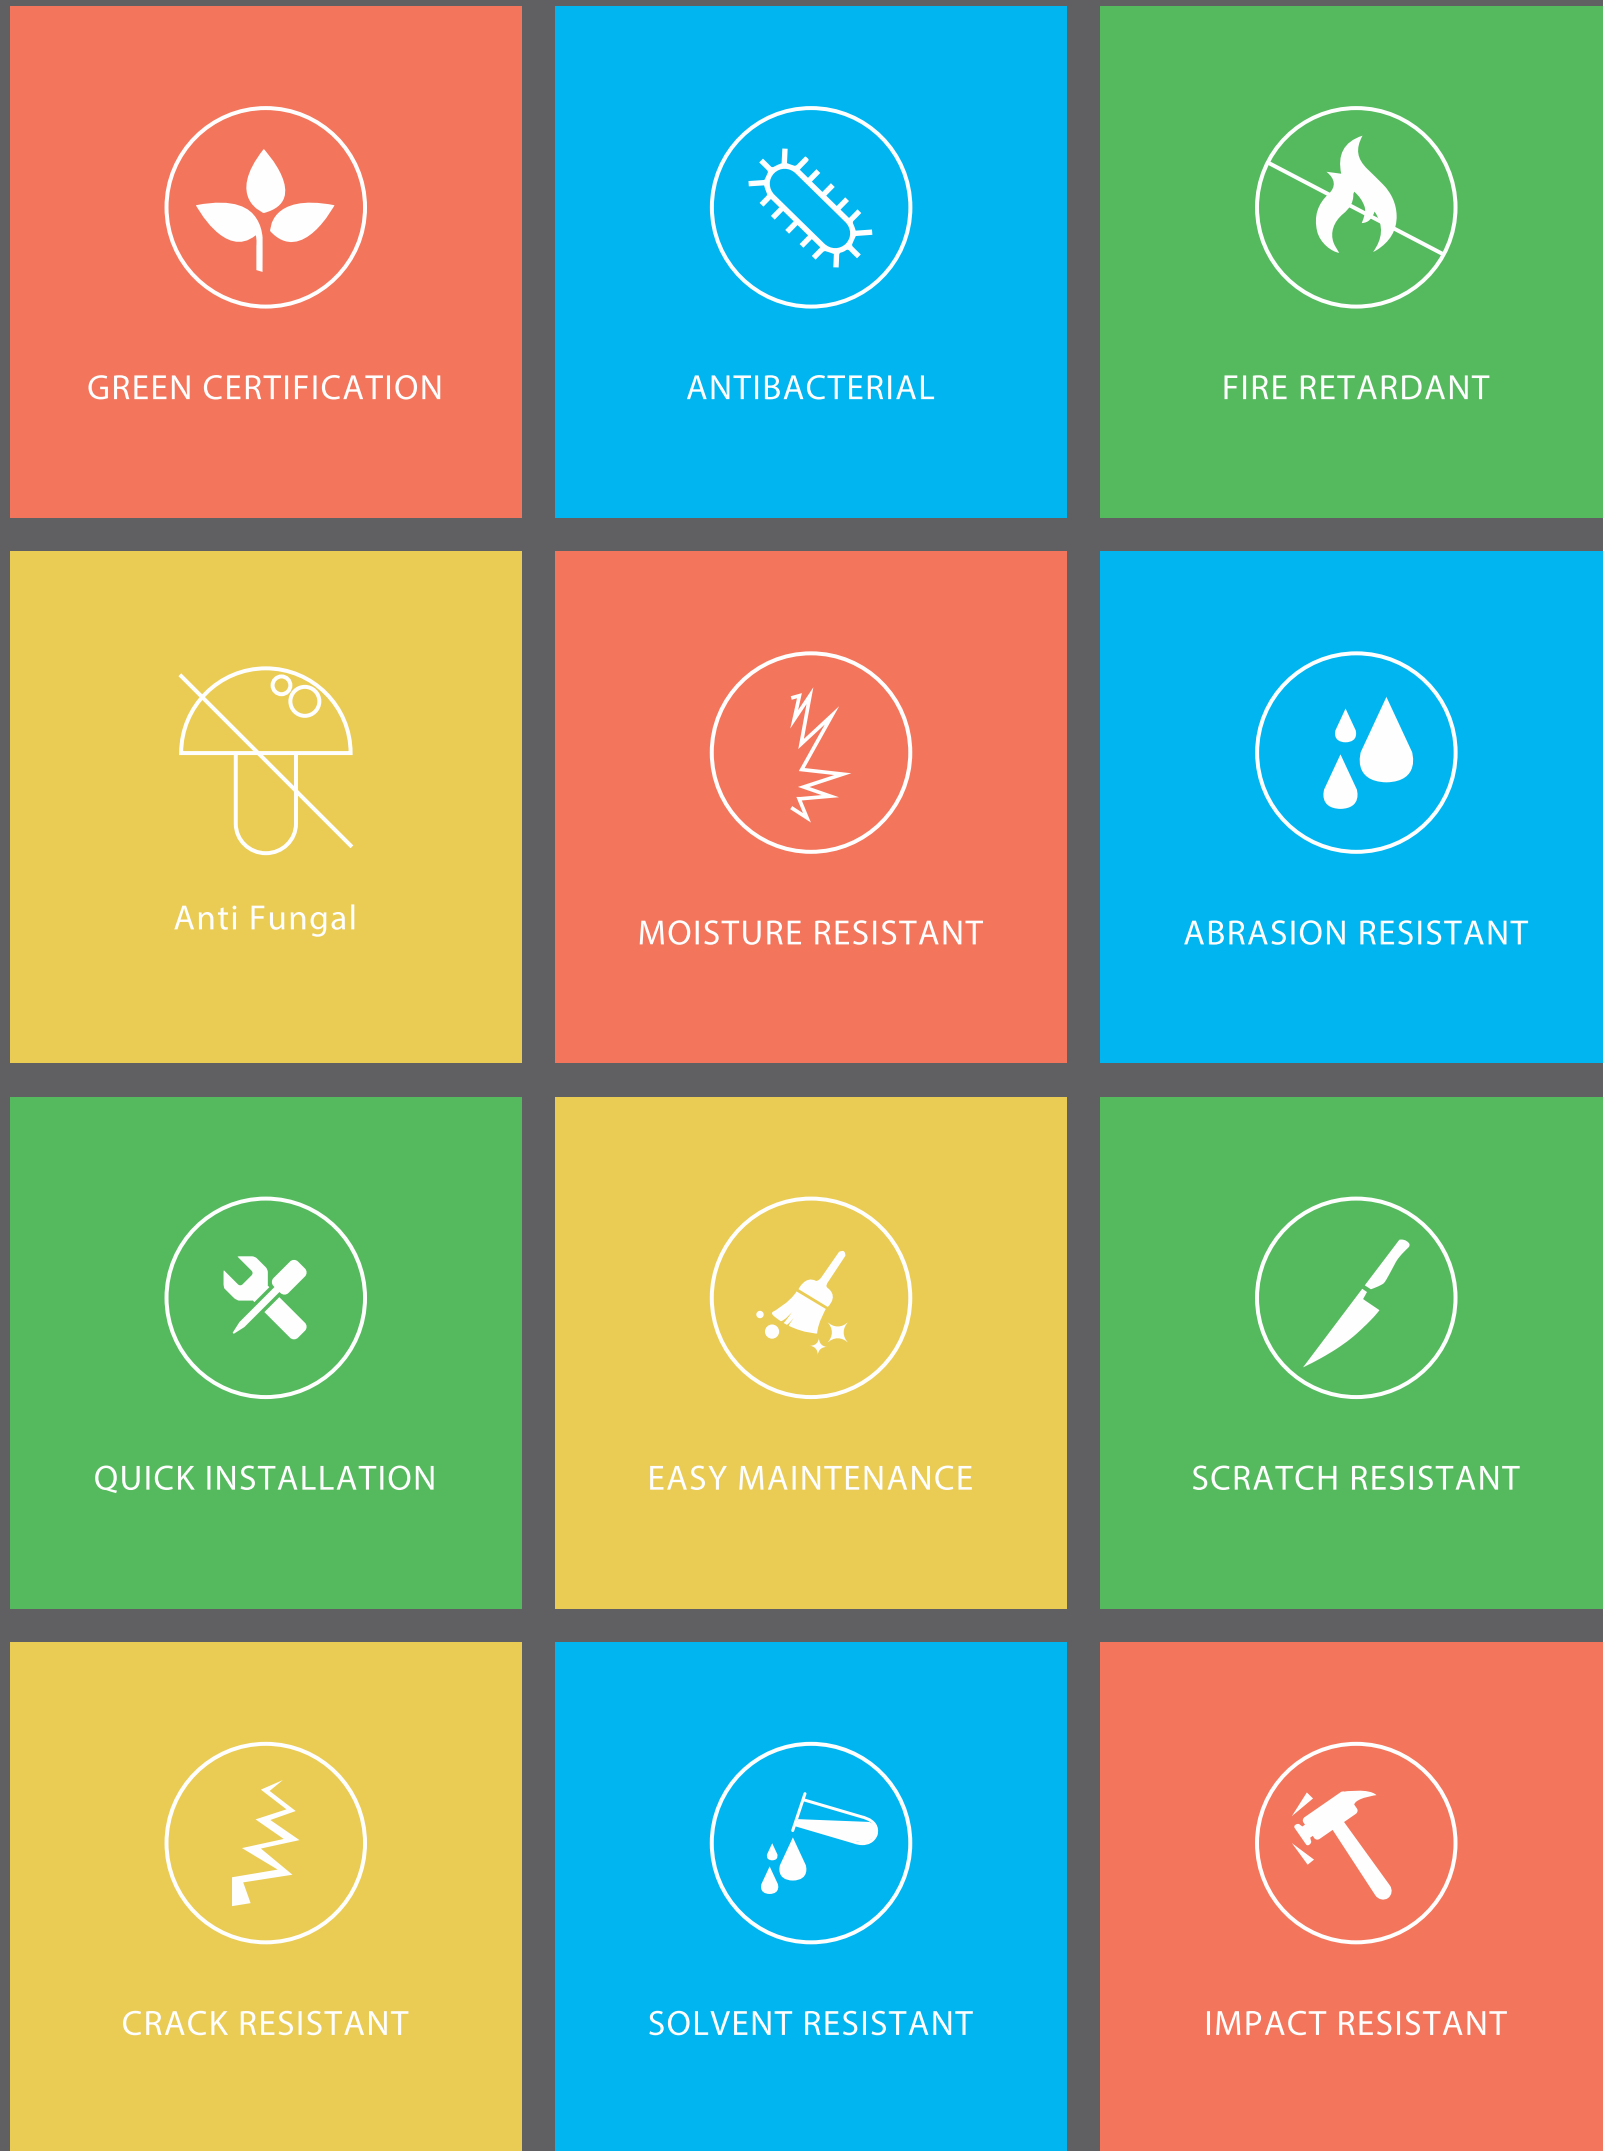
GREEN CERTIFICATION

ANTIBACTERIAL

FIRE RETARDANT

Anti Fungal

MOISTURE RESISTANT

ABRASION RESISTANT

QUICK INSTALLATION

EASY MAINTENANCE

SCRATCH RESISTANT

CRACK RESISTANT

SOLVENT RESISTANT

IMPACT RESISTANT